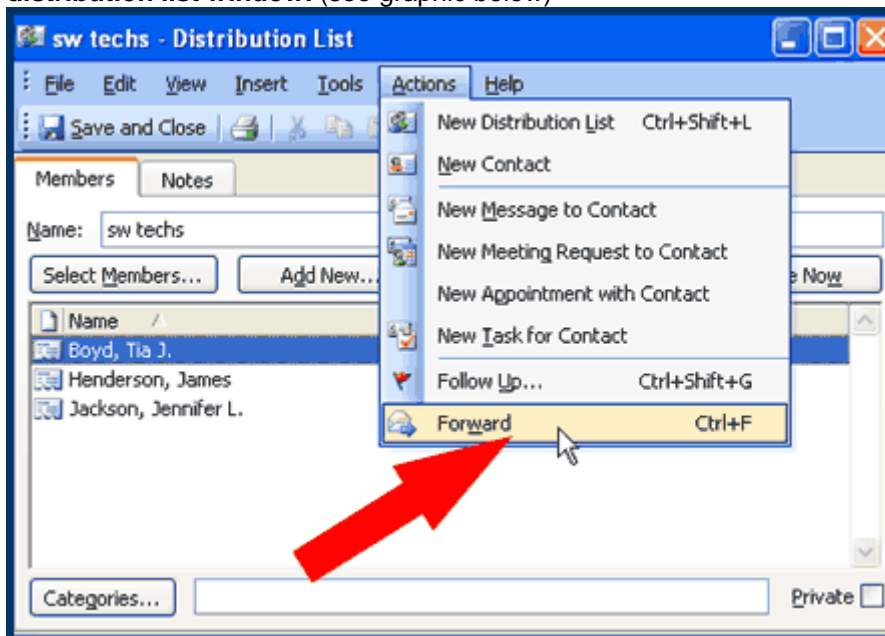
sw techs - Distribution List

File Edit View Insert Tools Actions Help

Save and Close

Members Notes

Name: sw techs

Select Members... Add New... e Now

Name

Boyd, Tia J.
Henderson, James
Jackson, Jennifer L.

New Distribution List Ctrl+Shift+L
New Contact
New Message to Contact
New Meeting Request to Contact
New Appointment with Contact
New Task for Contact
Follow Up... Ctrl+Shift+G
Forward Ctrl+F

Categories... Private